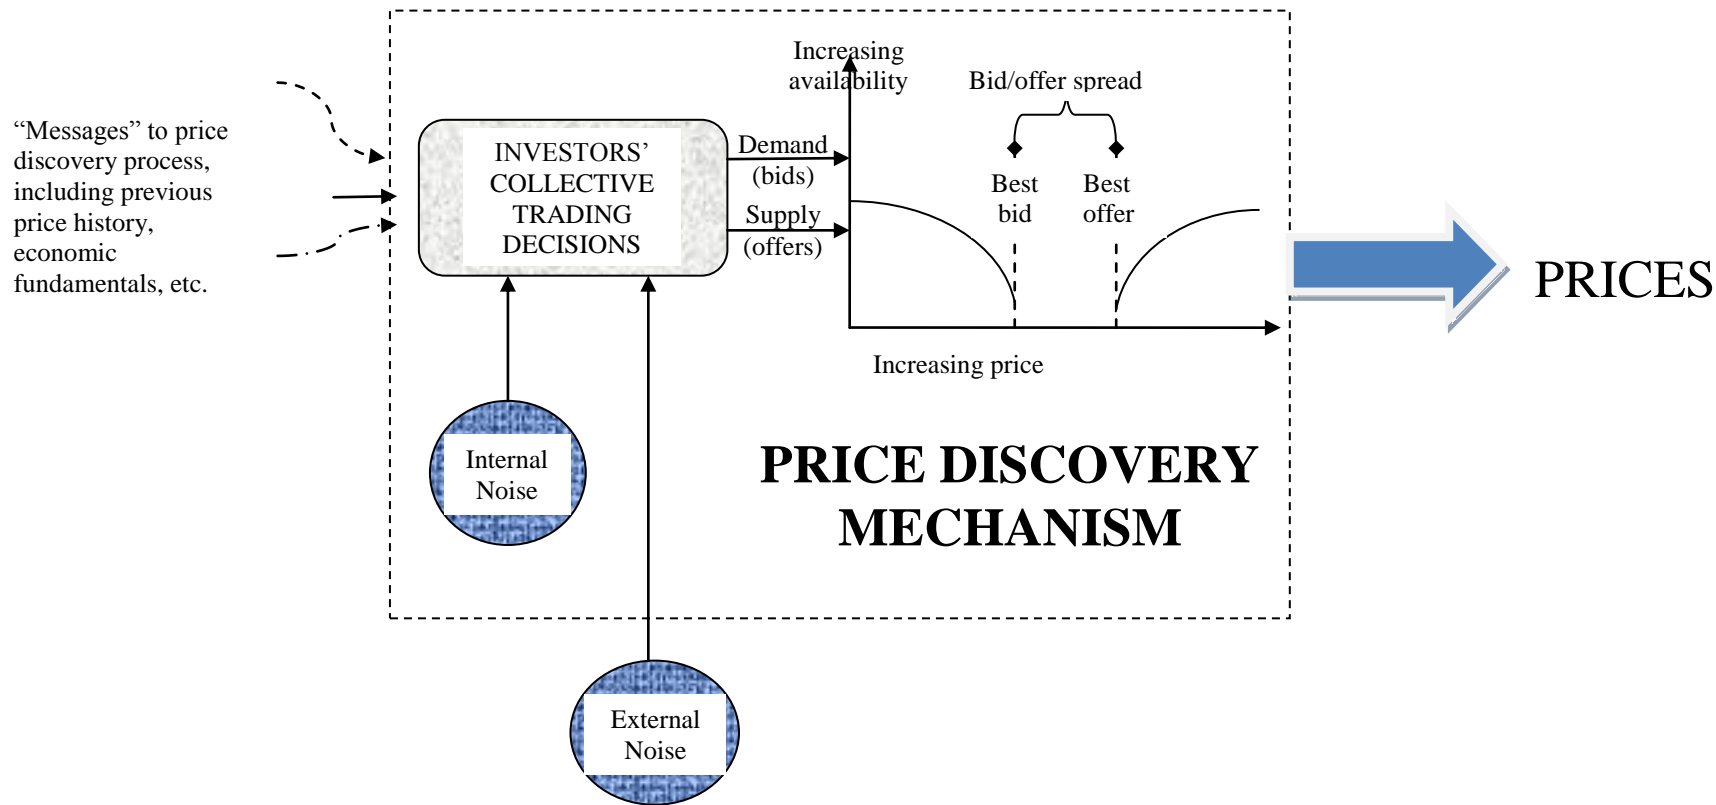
"Messages" to price discovery process, including previous price history, economic fundamentals, etc.

INVESTORS' COLLECTIVE TRADING DECISIONS

Demand (bids)

Supply (offers)

Increasing availability

Bid/offer spread

Best bid

Best offer

Increasing price

PRICES

Internal Noise

External Noise

PRICE DISCOVERY MECHANISM